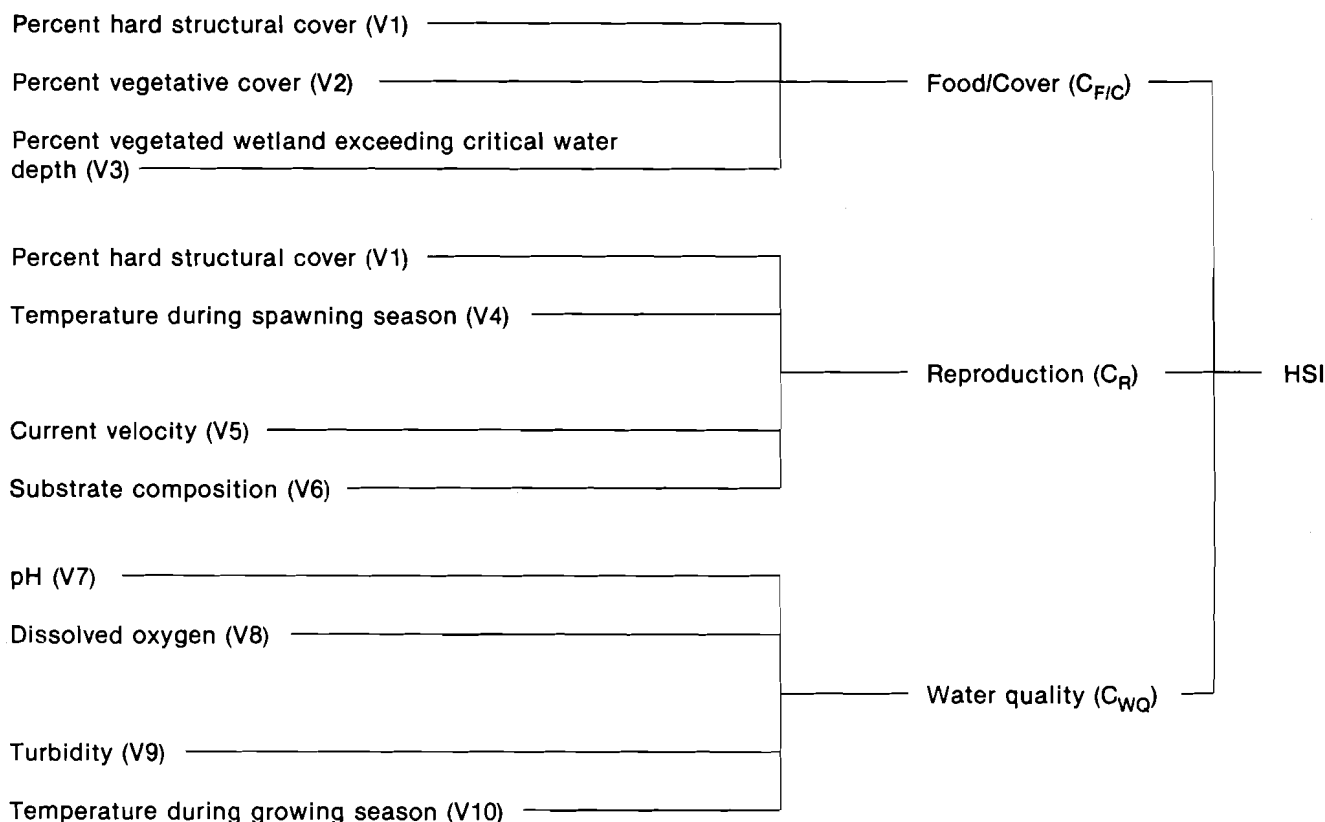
Percent hard structural cover (V1)

Percent vegetative cover (V2)

Percent vegetated wetland exceeding critical water depth (V3)

Food/Cover ($C_{F/C}$)

Percent hard structural cover (V1)

Temperature during spawning season (V4)

Current velocity (V5)

Substrate composition (V6)

Reproduction ($C_R$)

HSI

pH (V7)

Dissolved oxygen (V8)

Turbidity (V9)

Temperature during growing season (V10)

Water quality ($C_{WQ}$)